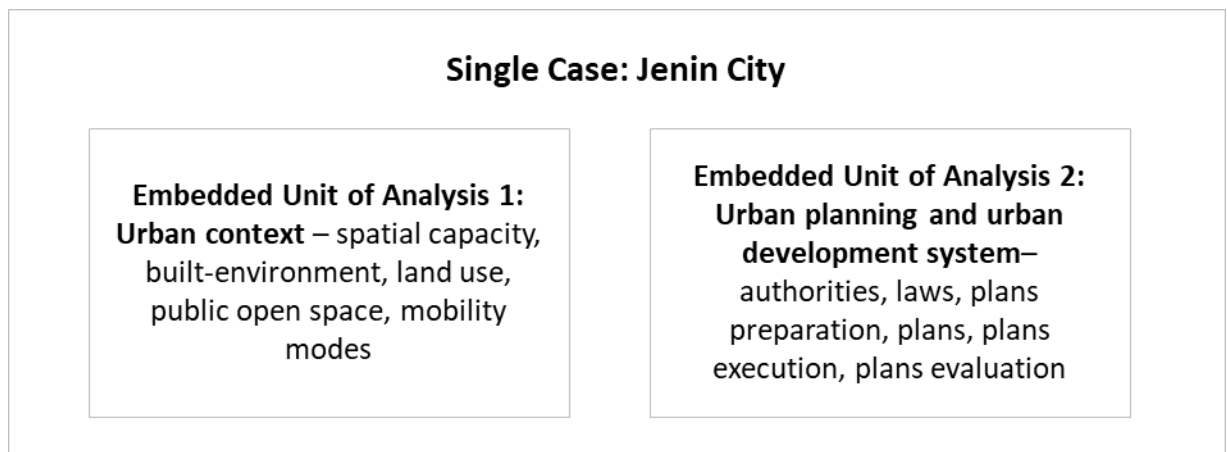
Single Case: Jenin City

Embedded Unit of Analysis 1: Urban context – spatial capacity, built-environment, land use, public open space, mobility modes

Embedded Unit of Analysis 2: Urban planning and urban development system– authorities, laws, plans preparation, plans, plans execution, plans evaluation